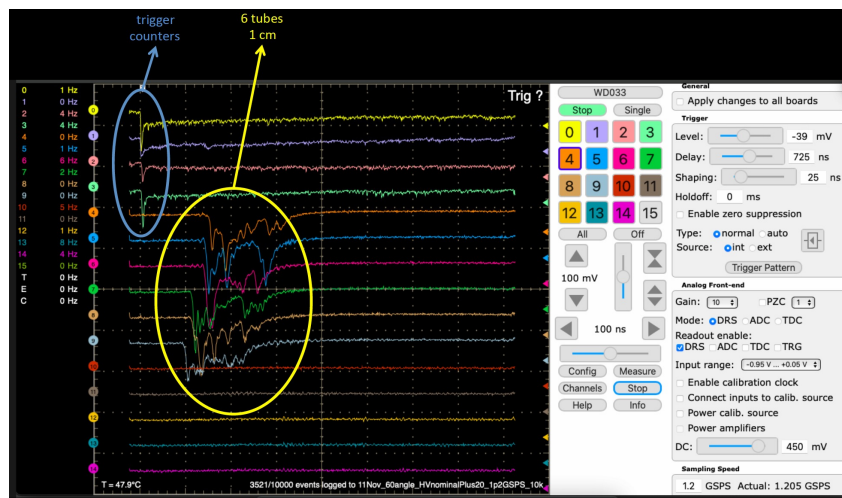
trigger counters

6 tubes 1 cm

| | |
|---|---|
| 0 | 1 Hz |
| 1 | 0 Hz |
| 2 | 4 Hz |
| 3 | 4 Hz |
| 4 | 0 Hz |
| 5 | 1 Hz |
| 6 | 6 Hz |
| 7 | 2 Hz |
| 8 | 0 Hz |
| 9 | 0 Hz |
| 10 | 5 Hz |
| 11 | 0 Hz |
| 12 | 1 Hz |
| 13 | 8 Hz |
| 14 | 4 Hz |
| 15 | 0 Hz |
| T | 0 Hz |
| E | 0 Hz |
| C | 0 Hz |

0 1 2 3 4 5 6 7 8 9 10 11 12 13 14 15

Trig ?

T = 47.9°C

3521/10000 events logged to 11Nov_60angle_HVnominalPlus20_1p2GSPS_10k

WD033

Stop Single

0 1 2 3 4 5 6 7 8 9 10 11 12 13 14 15

All Off

100 mV

100 ns

Config Measure

Channels Stop

Help Info

General

Apply changes to all boards

Trigger

Level: -39 mV

Delay: 725 ns

Shaping: 25 ns

Holdoff: 0 ms

Enable zero suppression

Type: normal auto

Source: int ext

Trigger Pattern

Analog Front-end

Gain: 10 PZC 1

Mode: DRS ADC TDC

Readout enable:

DRS ADC TDC TRG

Input range: -0.95 V ... +0.05 V

Enable calibration clock

Connect inputs to calib. source

Power calib. source

Power amplifiers

DC: 450 mV

Sampling Speed

1.2 GSPS Actual: 1.205 GSPS